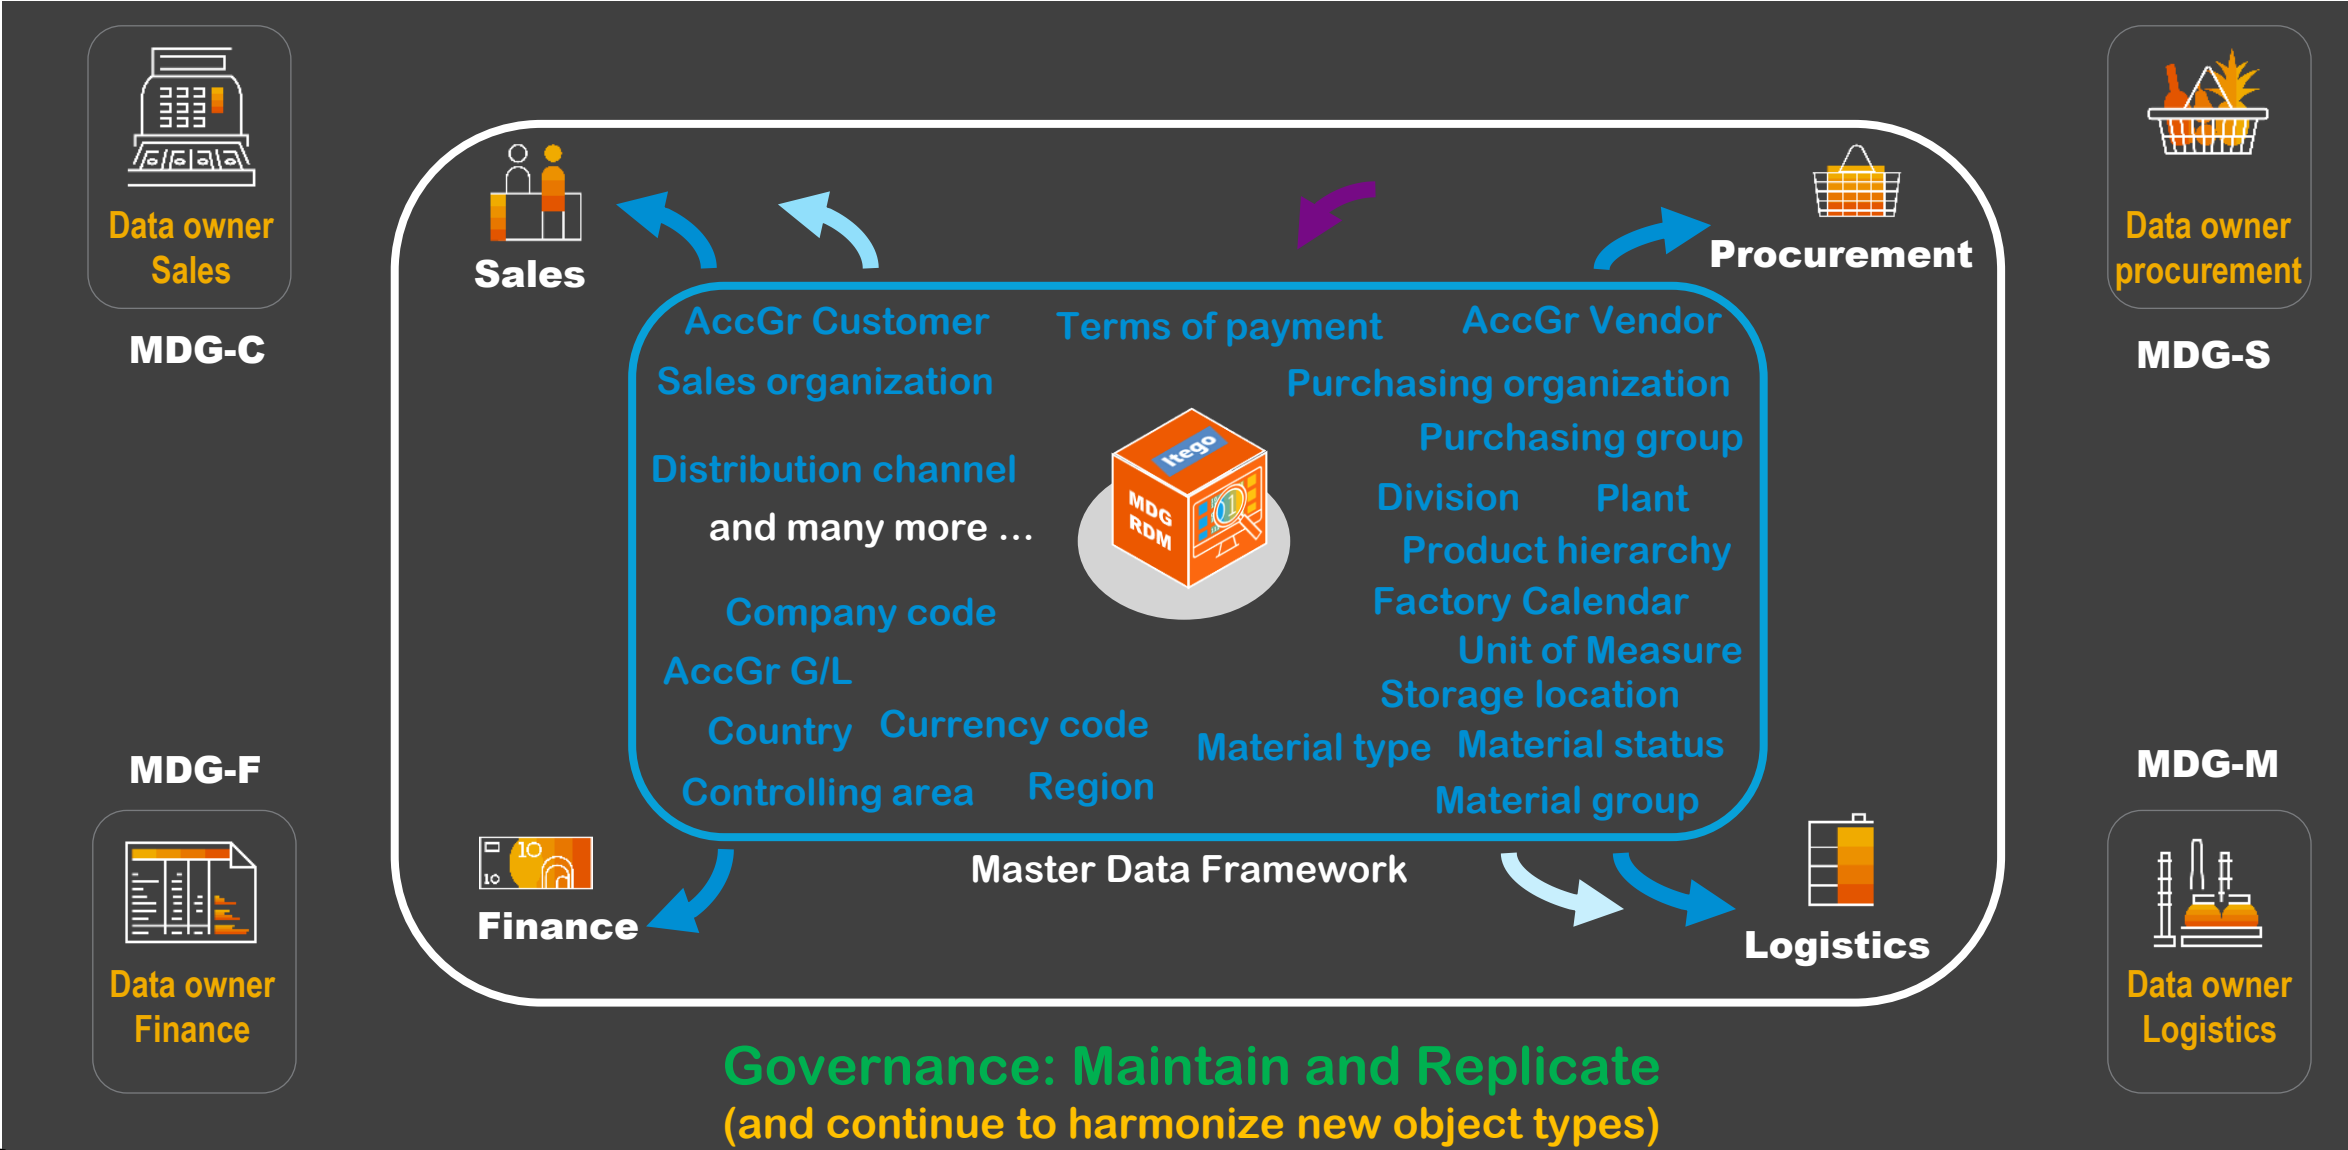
Data owner Sales

MDG-C

Data owner procurement

MDG-S

Sales

Procurement

AccGr Customer

Terms of payment

AccGr Vendor

Sales organization

Purchasing organization

Purchasing group

Distribution channel

and many more …

Itego

MDG RDM

Division

Plant

Product hierarchy

Factory Calendar

Company code

Unit of Measure

AccGr G/L

Storage location

Country

Currency code

Material type

Material status

Controlling area

Region

Material group

MDG-F

MDG-M

10

10

Finance

Master Data Framework

Logistics

Data owner Finance

Data owner Logistics

Governance: Maintain and Replicate
(and continue to harmonize new object types)